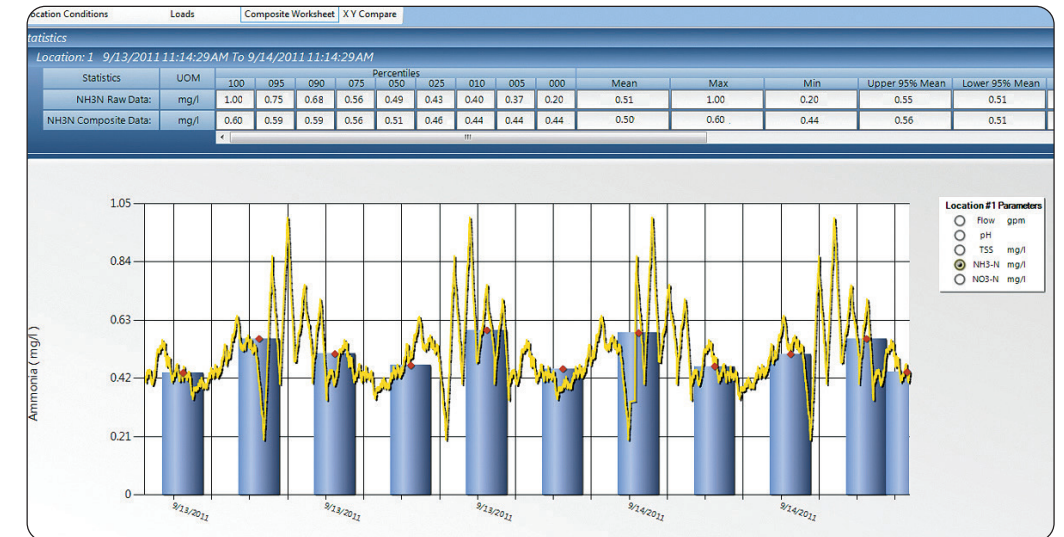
ocation Conditions | Loads | Composite Worksheet | X Y Compare

tatistics

Location: 1 9/13/2011 11:14:29AM To 9/14/2011 11:14:29AM

| Statistics | UOM | Percentiles 100 | 095 | 090 | 075 | 050 | 025 | 010 | 005 | 000 | Mean | Max | Min | Upper 95% Mean | Lower 95% Mean |
|---|---|---|---|---|---|---|---|---|---|---|---|---|---|---|---|
| NH3N Raw Data: | mg/l | 1.00 | 0.75 | 0.68 | 0.56 | 0.49 | 0.43 | 0.40 | 0.37 | 0.20 | 0.51 | 1.00 | 0.20 | 0.55 | 0.51 |
| NH3N Composite Data: | mg/l | 0.60 | 0.59 | 0.59 | 0.56 | 0.51 | 0.46 | 0.44 | 0.44 | 0.44 | 0.50 | 0.60 | 0.44 | 0.56 | 0.51 |

1.05
0.84
0.63
0.42
0.21
0

Ammonia (mg/l)

9/13/2011
9/13/2011
9/13/2011
9/14/2011
9/14/2011

Location #1 Parameters
Flow gpm
pH
TSS mg/l
NH3-N mg/l
NO3-N mg/l